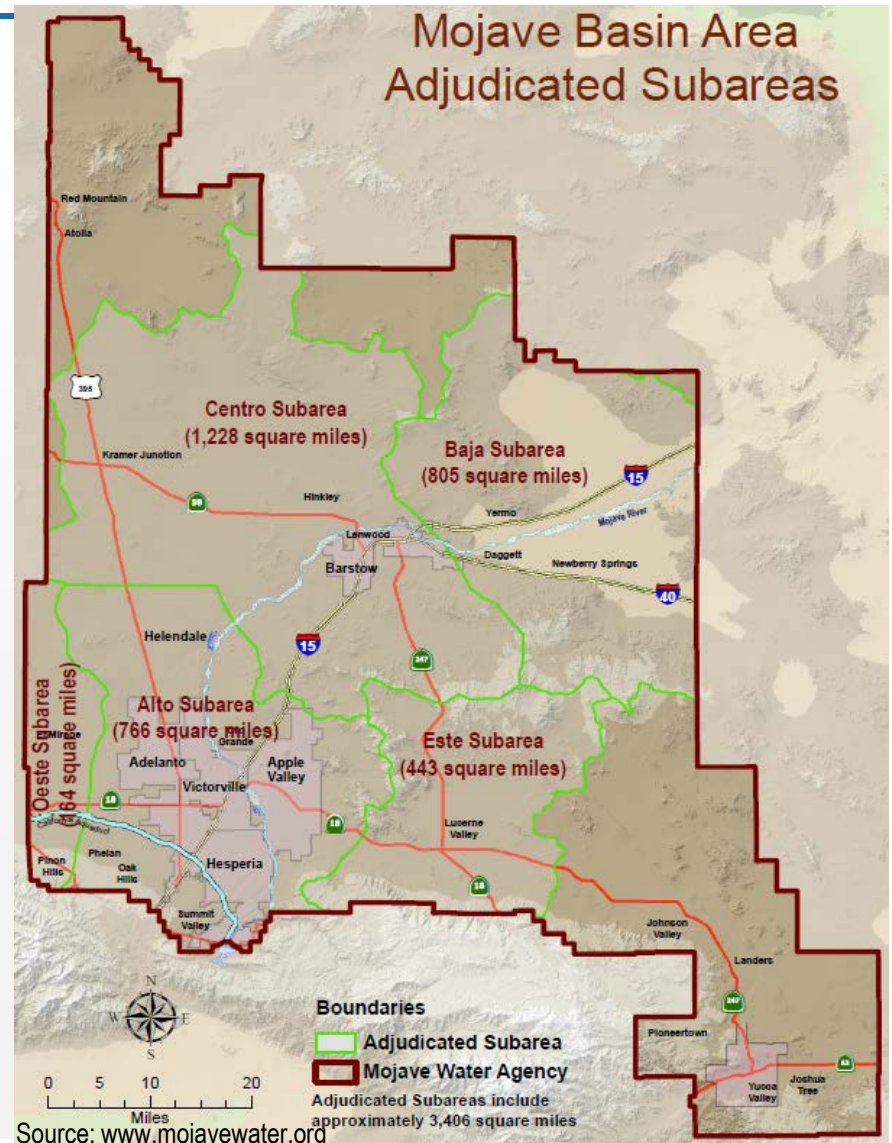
Mojave Basin Area
Adjudicated Subareas

Red Mountain
Atolia
395
Centro Subarea
(1,228 square miles)
Kramer Junction
58
Hinkley
Baja Subarea
(805 square miles)
15
Yermo
Mojave River
Lenwood
Daggett
Newberry Springs
Barstow
40
Helendale
15
247
Oeste Subarea
(64 square miles)
Alto Subarea
(766 square miles)
El Mirage
Oro Grande
Adelanto
Apple Valley
Victorville
Este Subarea
(443 square miles)
18
18
Lucerne Valley
California Aqueduct
Pinon Hills
Phelan
Oak Hills
Hesperia
18
Summit Valley
Johnson Valley
Landers
247
Pioneertown
62
Yucca Valley
Joshua Tree

N
W E
S
0 5 10 20
Miles

Boundaries
Adjudicated Subarea
Mojave Water Agency
Adjudicated Subareas include approximately 3,406 square miles

Source: www.mojavewater.org